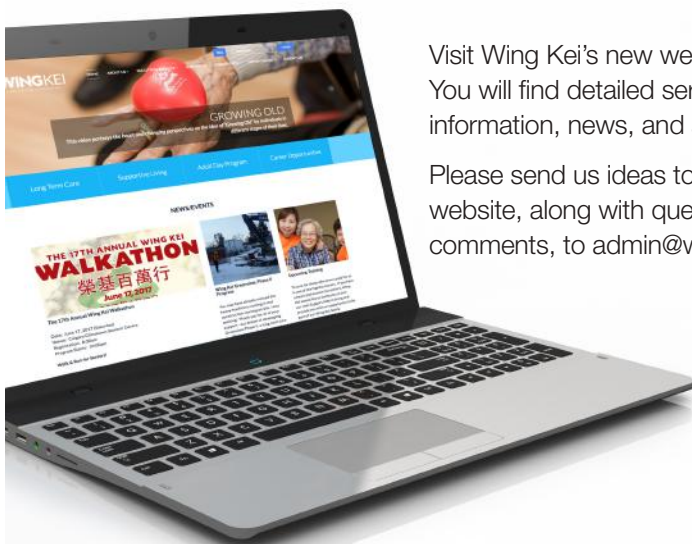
Visit Wing Kei's new we
You will find detailed ser
information, news, and

Please send us ideas to
website, along with que
comments, to admin@w

WINGKEI

GROWING OLD

Long Term Care

Supportive Living

Adult Day Program

Career Opportunities

NEWS/EVENTS

THE 17TH ANNUAL WING KEI
WALKATHON
榮基百萬行
June 17, 2017

The 17th Annual Wing Kei Walkathon

Upcoming Training